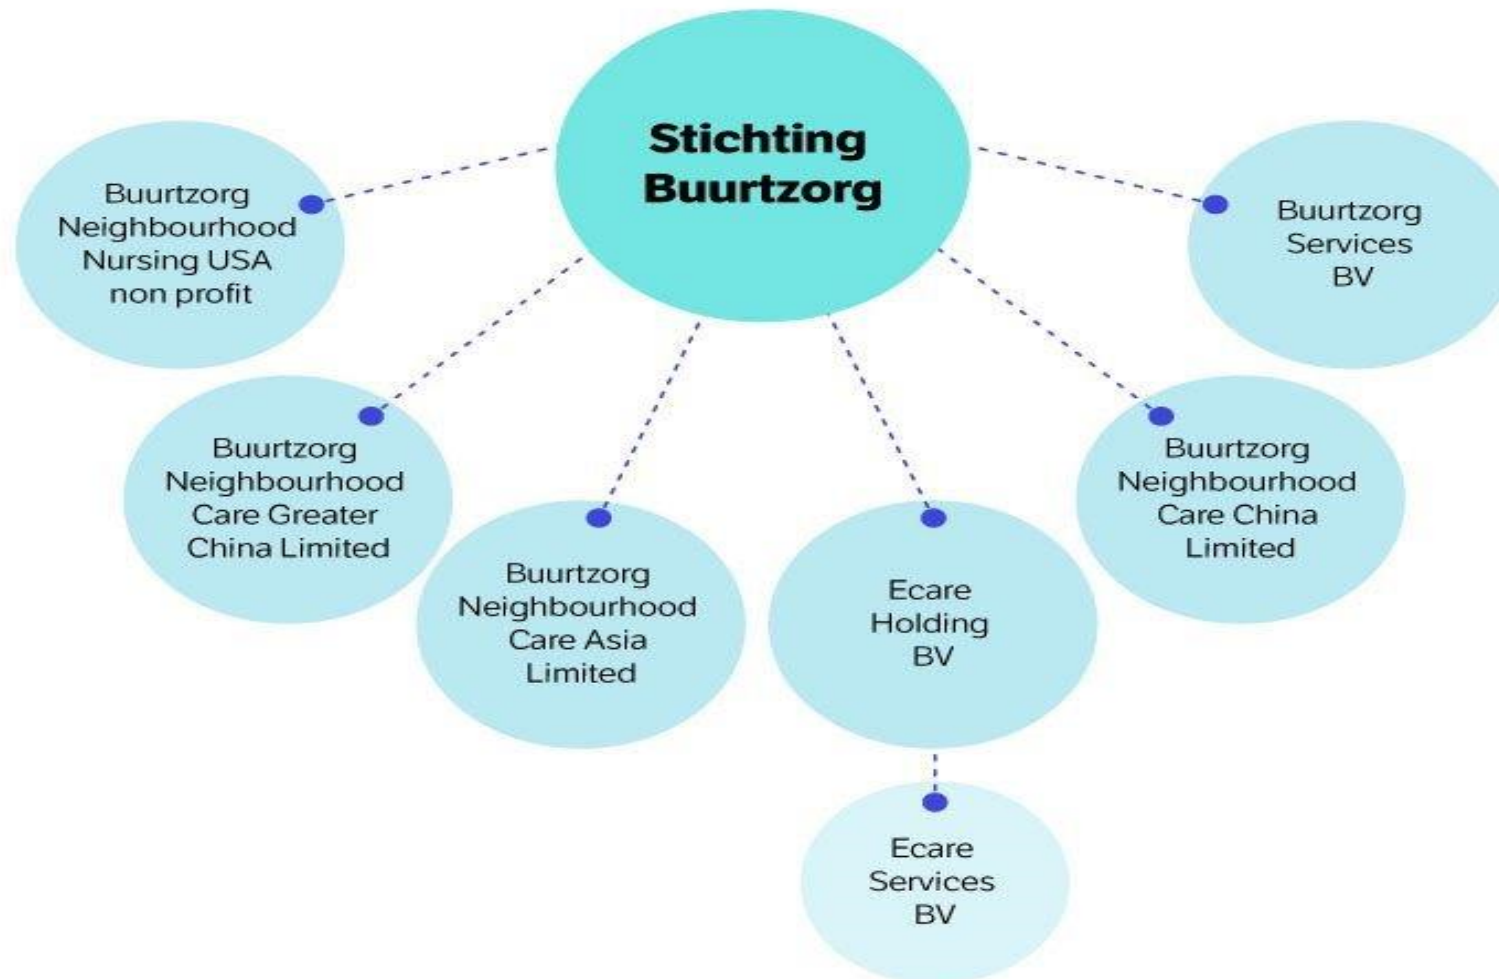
Stichting Buurtzorg

Buurtzorg Neighbourhood Nursing USA non profit

Buurtzorg Services BV

Buurtzorg Neighbourhood Care Greater China Limited

Buurtzorg Neighbourhood Care Asia Limited

Ecare Holding BV

Buurtzorg Neighbourhood Care China Limited

Ecare Services BV